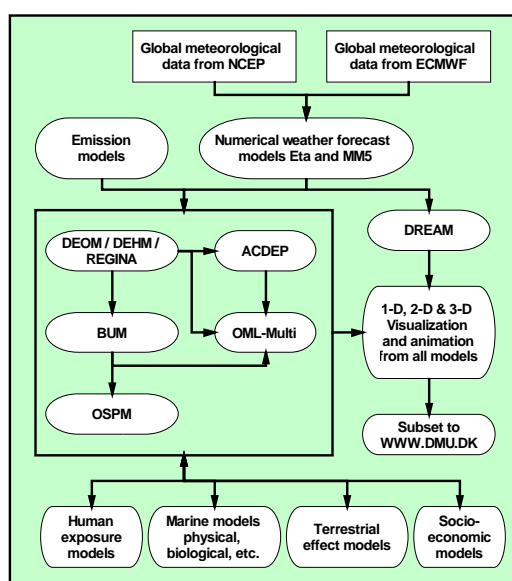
Global meteorological data from NCEP

Global meteorological data from ECMWF

Emission models

Numerical weather forecast models Eta and MM5

DEOM / DEHM / REGINA

ACDEP

BUM

OML-Multi

OSPM

DREAM

1-D, 2-D & 3-D Visualization and animation from all models

Subset to WWW.DMU.DK

Human exposure models

Marine models physical, biological, etc.

Terrestrial effect models

Socio-economic models